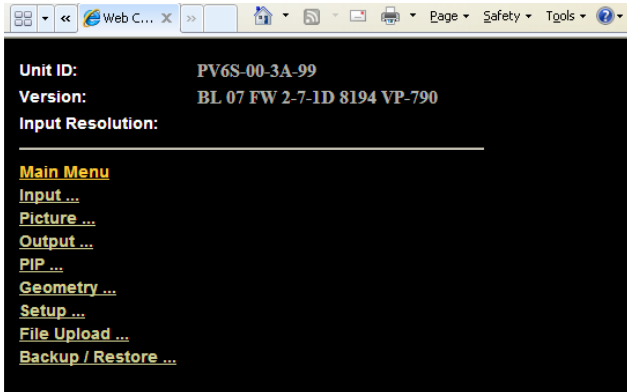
«  Web C... ×  »  Page ▾  Safety ▾  Tools ▾

Unit ID: PV6S-00-3A-99
Version: BL 07 FW 2-7-1D 8194 VP-790
Input Resolution:

Main Menu
Input ...
Picture ...
Output ...
PIP ...
Geometry ...
Setup ...
File Upload ...
Backup / Restore ...